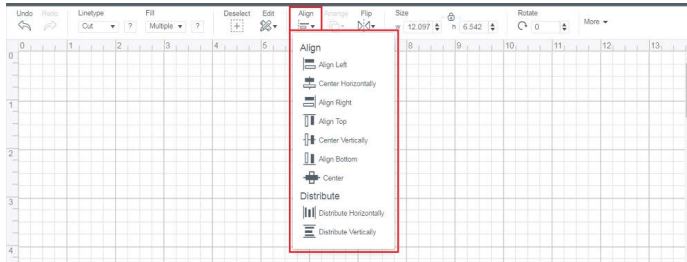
Undo Redo Linetype Cut ? Fill Multiple ? Deselect Edit Align Arrange Flip Size w 12.097 h 6.542 Rotate 0 More

0 1 2 3 4 5 8 9 10 11 12 13

0 1 2 3 4

Align
Align Left
Center Horizontally
Align Right
Align Top
Center Vertically
Align Bottom
Center
Distribute
Distribute Horizontally
Distribute Vertically